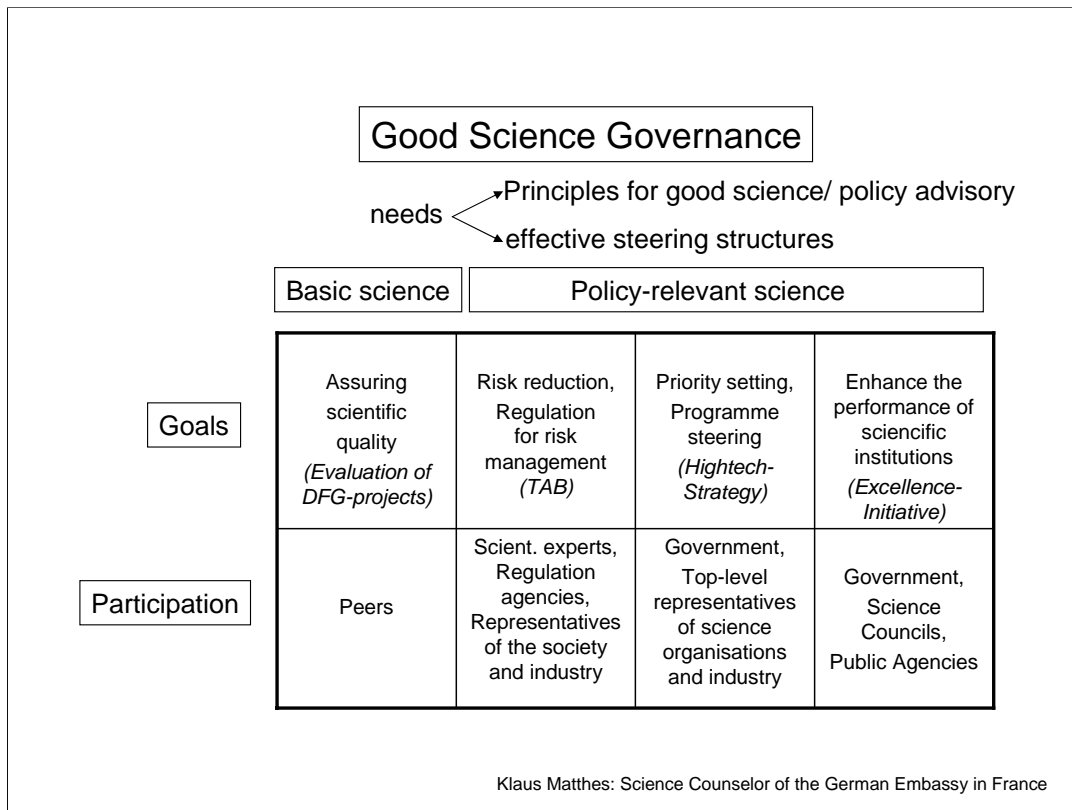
Good Science Governance

needs

Principles for good science/ policy advisory

effective steering structures

| | Basic science | Policy-relevant science | | |
|---|---|---|---|---|
| Goals | Assuring scientific quality *(Evaluation of DFG-projects)* | Risk reduction, Regulation for risk management *(TAB)* | Priority setting, Programme steering *(Hightech-Strategy)* | Enhance the performance of sciencific institutions *(Excellence-Initiative)* |
| Participation | Peers | Scient. experts, Regulation agencies, Representatives of the society and industry | Government, Top-level representatives of science organisations and industry | Government, Science Councils, Public Agencies |

Klaus Matthes: Science Counselor of the German Embassy in France